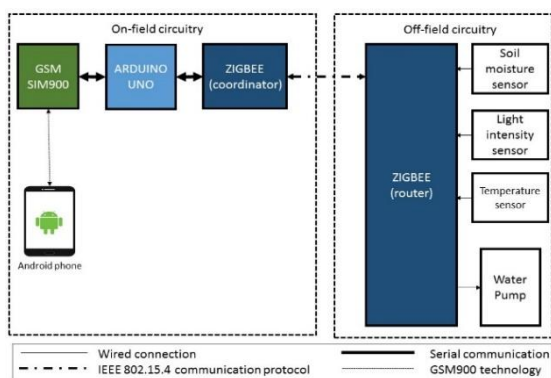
On-field circuitry

GSM SIM900

ARDUINO UNO

ZIGBEE (coordinator)

Android phone

Off-field circuitry

ZIGBEE (router)

Soil moisture sensor

Light intensity sensor

Temperature sensor

Water Pump

Wired connection

IEEE 802.15.4 communication protocol

Serial communication

GSM900 technology